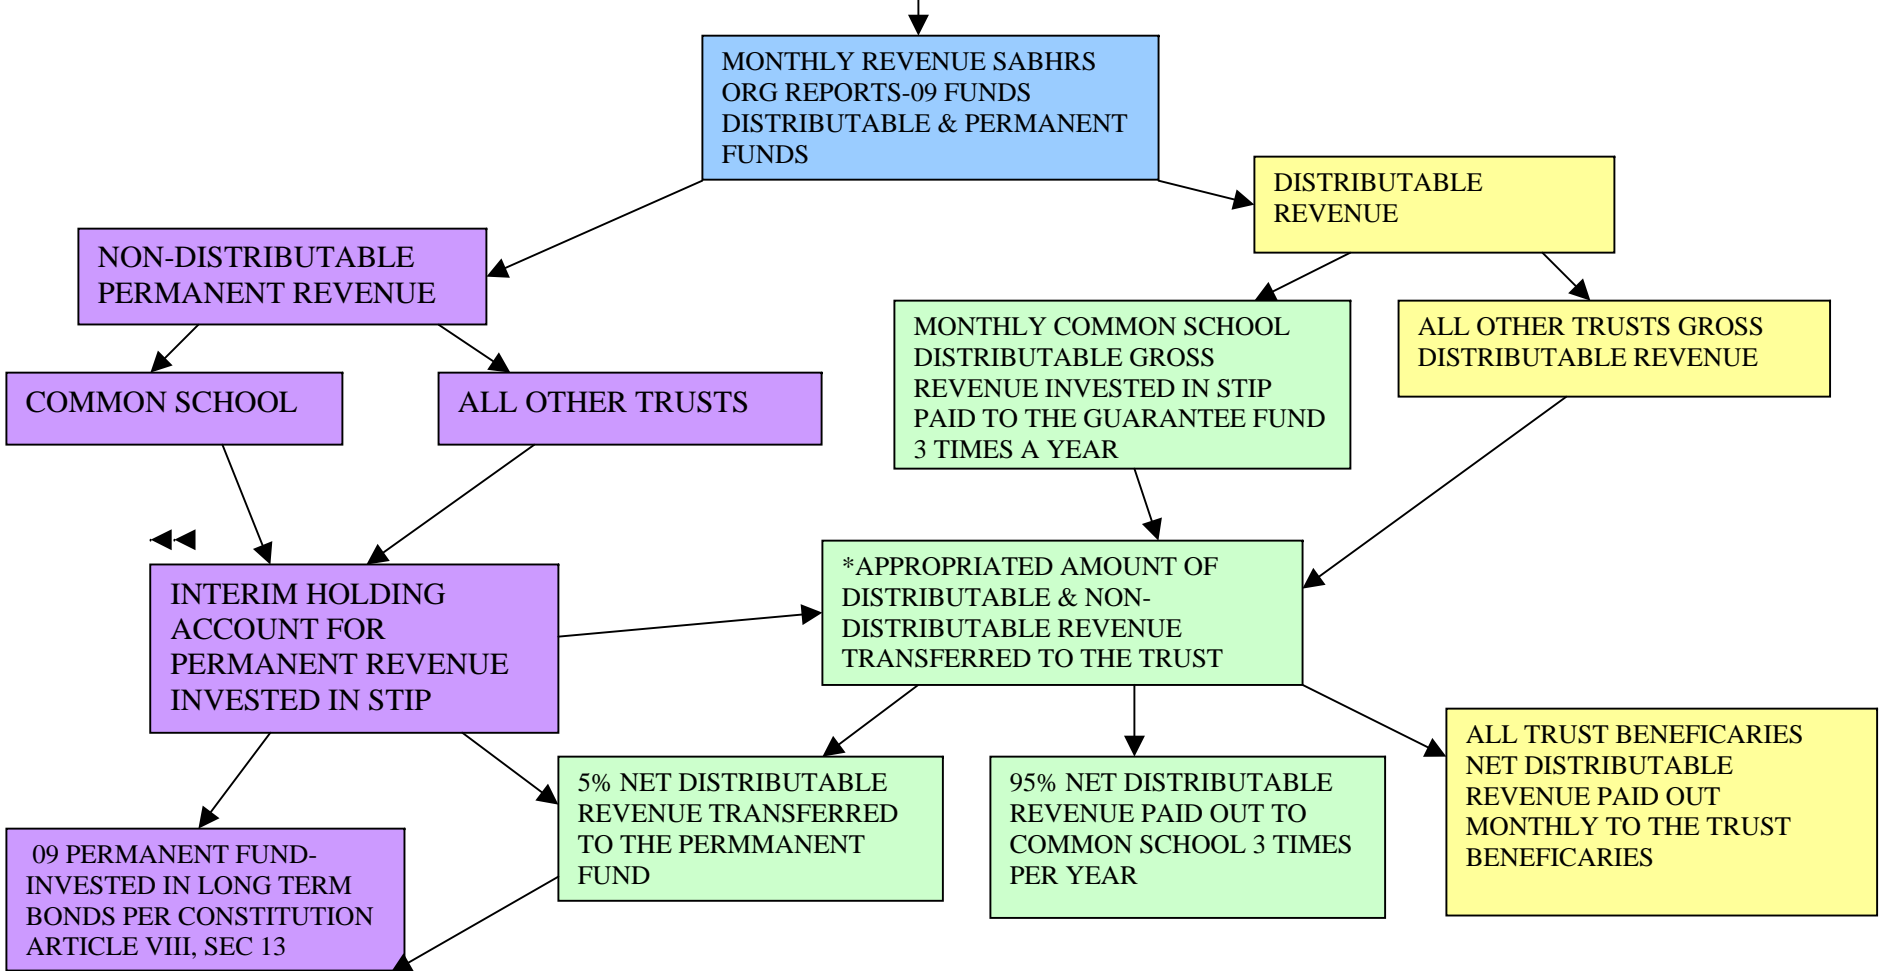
MONTHLY REVENUE SABHRS ORG REPORTS-09 FUNDS DISTRIBUTABLE & PERMANENT FUNDS

DISTRIBUTABLE REVENUE

NON-DISTRIBUTABLE PERMANENT REVENUE

MONTHLY COMMON SCHOOL DISTRIBUTABLE GROSS REVENUE INVESTED IN STIP PAID TO THE GUARANTEE FUND 3 TIMES A YEAR

ALL OTHER TRUSTS GROSS DISTRIBUTABLE REVENUE

COMMON SCHOOL

ALL OTHER TRUSTS

INTERIM HOLDING ACCOUNT FOR PERMANENT REVENUE INVESTED IN STIP

*APPROPRIATED AMOUNT OF DISTRIBUTABLE & NON-DISTRIBUTABLE REVENUE TRANSFERRED TO THE TRUST

5% NET DISTRIBUTABLE REVENUE TRANSFERRED TO THE PERMMANENT FUND

95% NET DISTRIBUTABLE REVENUE PAID OUT TO COMMON SCHOOL 3 TIMES PER YEAR

ALL TRUST BENEFICARIES NET DISTRIBUTABLE REVENUE PAID OUT MONTHLY TO THE TRUST BENEFICARIES

09 PERMANENT FUND-INVESTED IN LONG TERM BONDS PER CONSTITUTION ARTICLE VIII, SEC 13